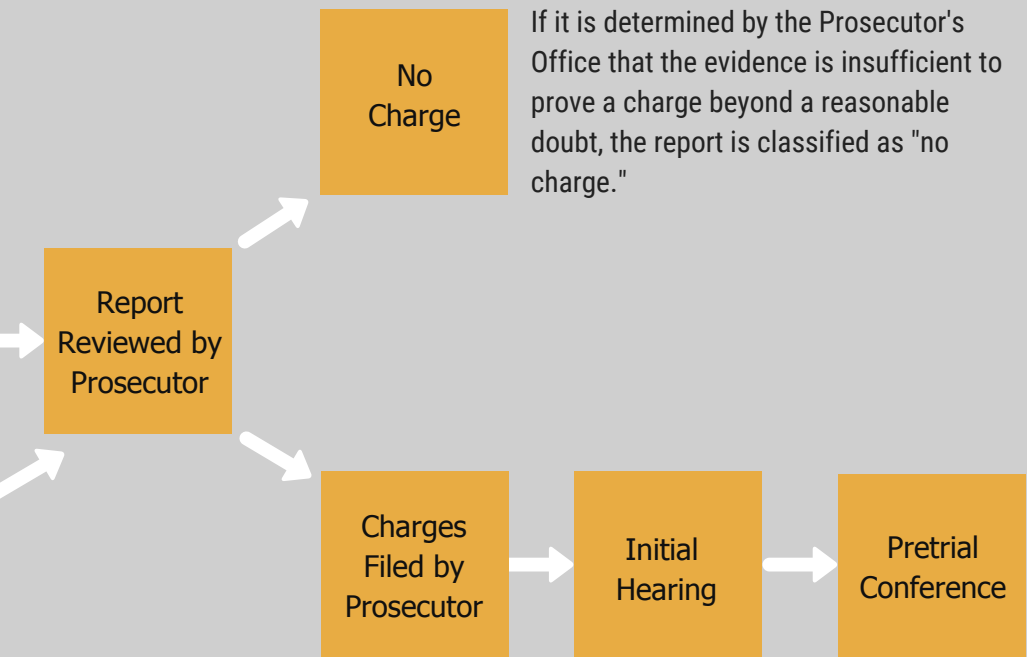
No Charge

If it is determined by the Prosecutor's Office that the evidence is insufficient to prove a charge beyond a reasonable doubt, the report is classified as "no charge."

Report Reviewed by Prosecutor

Charges Filed by Prosecutor

Initial Hearing

Pretrial Conference